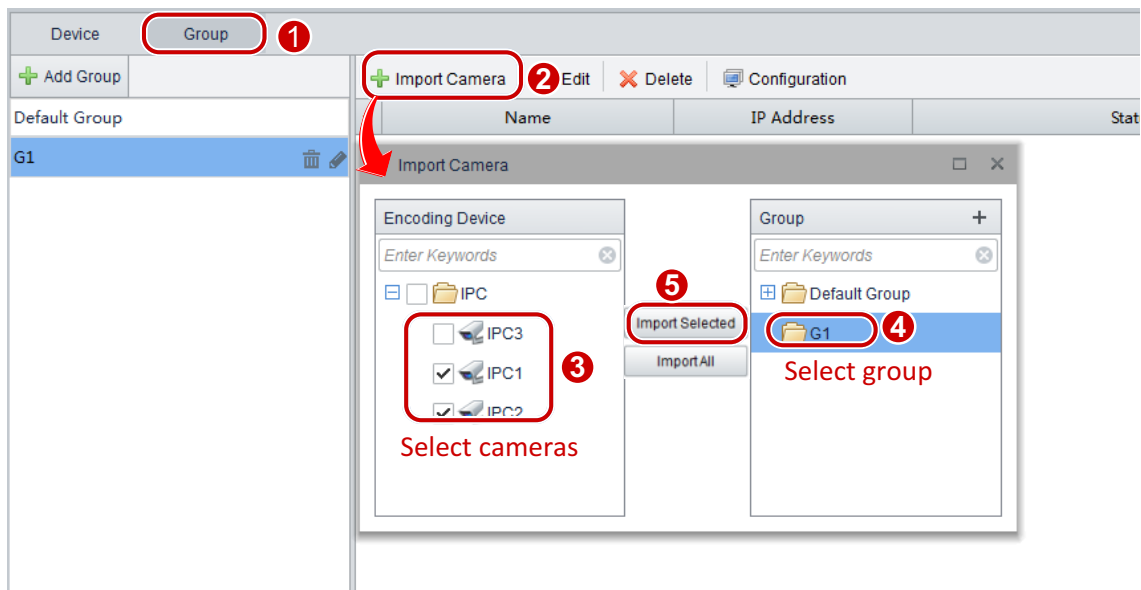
Device
Group
1
Add Group
Import Camera
2
Edit
Delete
Configuration
Default Group
Name
IP Address
Stat
G1
Import Camera
Encoding Device
Enter Keywords
IPC
IPC3
IPC1
IPC2
3
Select cameras
5
Import Selected
Import All
Group
Enter Keywords
Default Group
G1
4
Select group